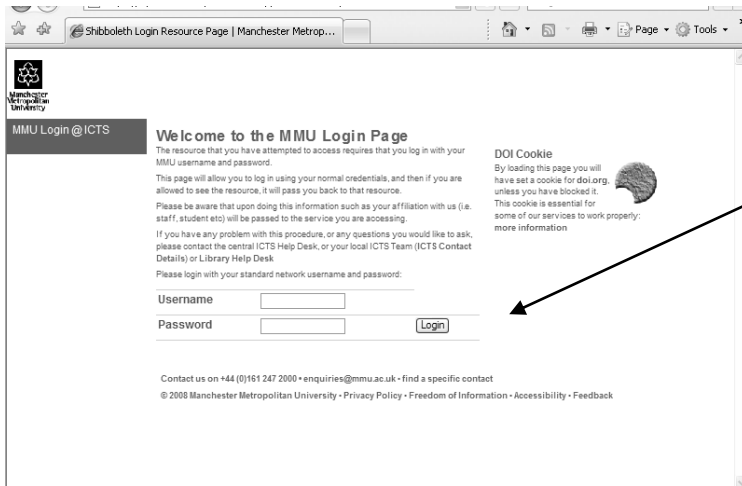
Shibboleth Login Resource Page | Manchester Metrop...

Page ▾ Tools ▾

Manchester Metropolitan University

MMU Login @ ICTS

Welcome to the MMU Login Page

The resource that you have attempted to access requires that you log in with your MMU username and password.

This page will allow you to log in using your normal credentials, and then if you are allowed to see the resource, it will pass you back to that resource.

Please be aware that upon doing this information such as your affiliation with us (i.e. staff, student etc) will be passed to the service you are accessing.

If you have any problem with this procedure, or any questions you would like to ask, please contact the central ICTS Help Desk, or your local ICTS Team (ICTS Contact Details) or Library Help Desk

Please login with your standard network username and password:

Username

Password

Login

DOI Cookie

By loading this page you will have set a cookie for doi.org, unless you have blocked it. This cookie is essential for some of our services to work properly: more information

Contact us on +44 (0)161 247 2000 • enquiries@mmu.ac.uk • find a specific contact

© 2008 Manchester Metropolitan University • Privacy Policy • Freedom of Information • Accessibility • Feedback